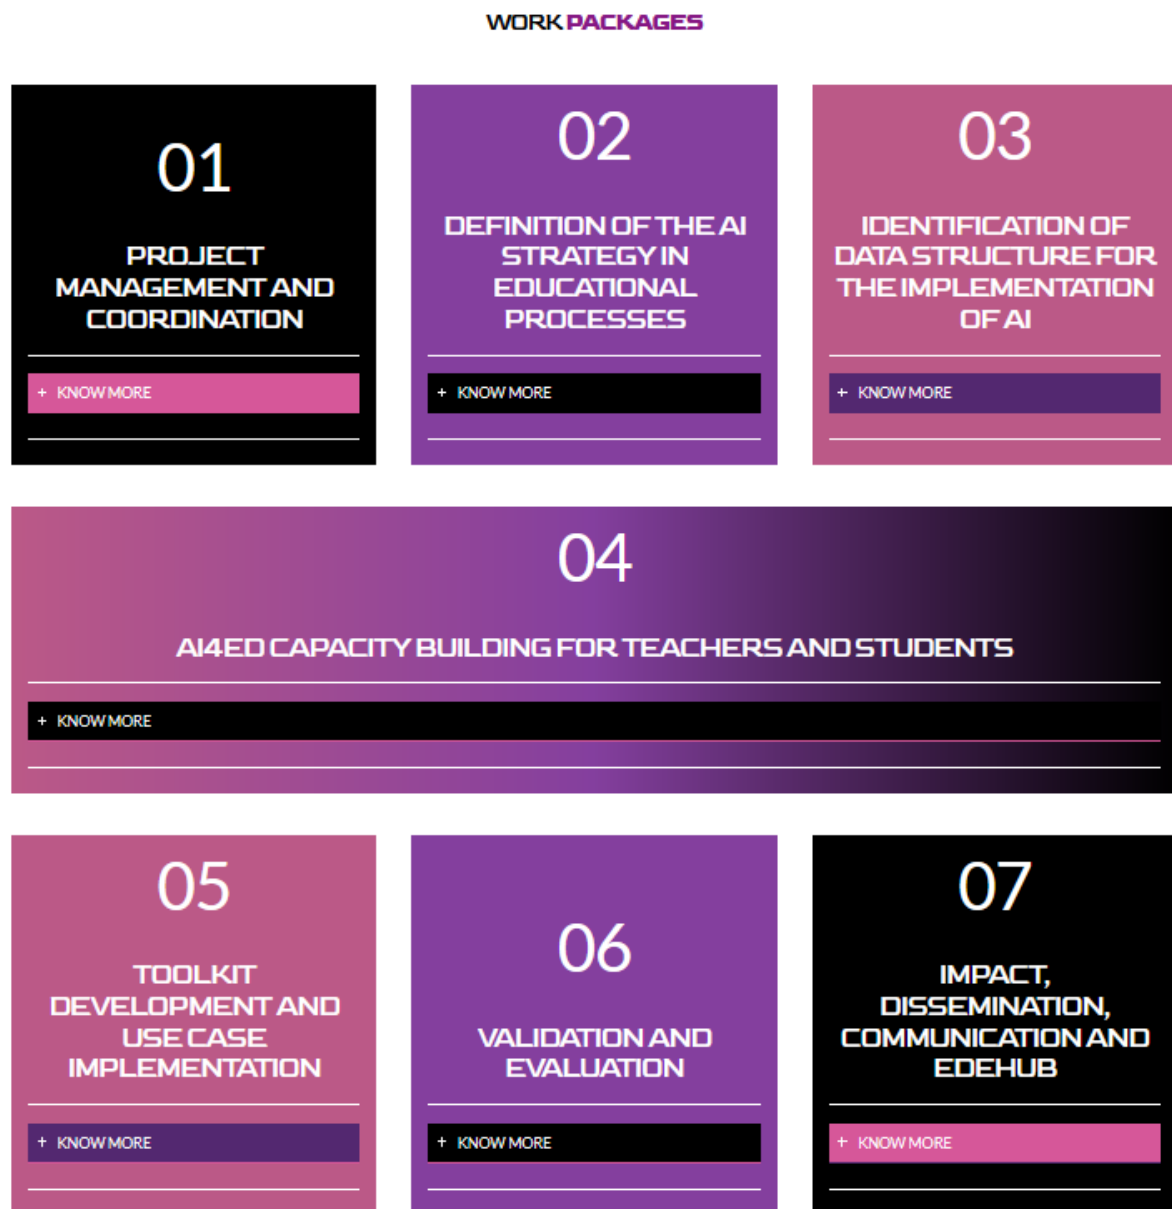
WORK PACKAGES

01

PROJECT MANAGEMENT AND COORDINATION

+ KNOW MORE

02

DEFINITION OF THE AI STRATEGY IN EDUCATIONAL PROCESSES

+ KNOW MORE

03

IDENTIFICATION OF DATA STRUCTURE FOR THE IMPLEMENTATION OF AI

+ KNOW MORE

04

AI4ED CAPACITY BUILDING FOR TEACHERS AND STUDENTS

+ KNOW MORE

05

TOOLKIT DEVELOPMENT AND USE CASE IMPLEMENTATION

+ KNOW MORE

06

VALIDATION AND EVALUATION

+ KNOW MORE

07

IMPACT, DISSEMINATION, COMMUNICATION AND EDEHUB

+ KNOW MORE